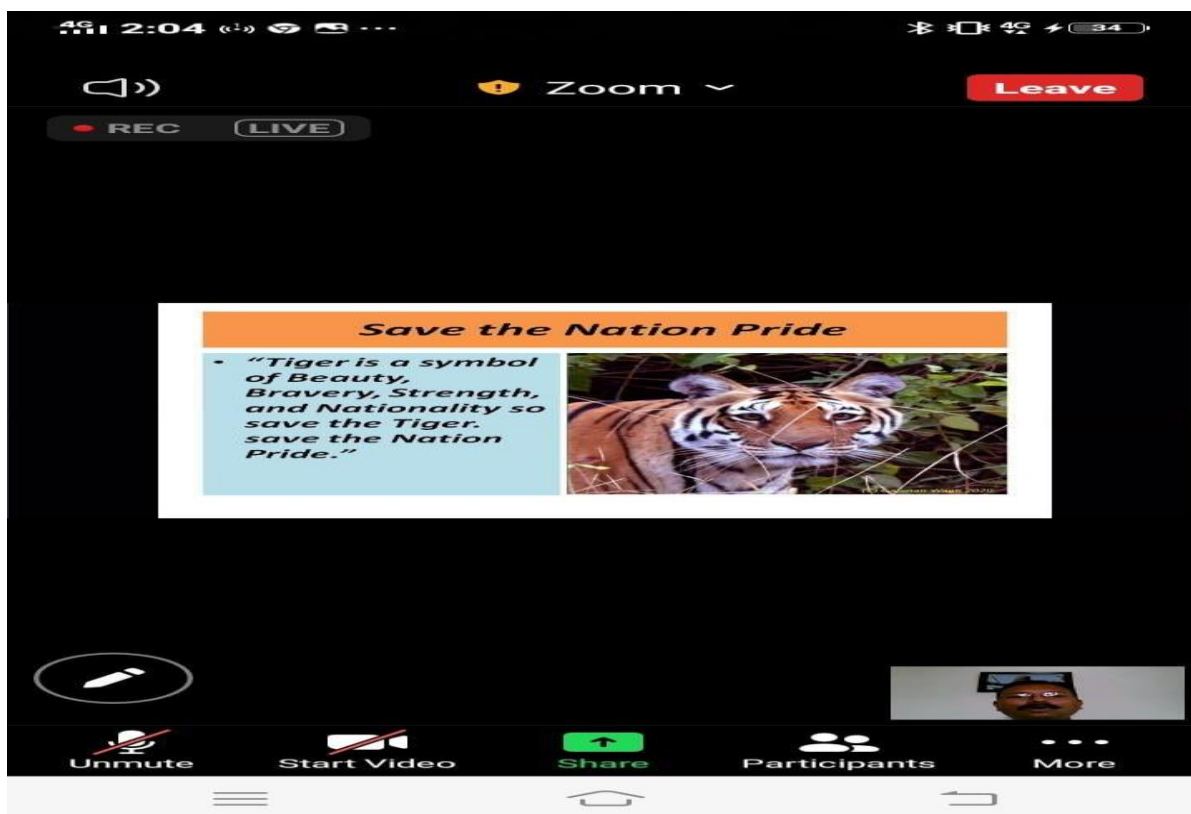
4G 2:04 ···

4G 34

Zoom

Leave

● REC LIVE

Save the Nation Pride

• "Tiger is a symbol of Beauty, Bravery, Strength, and Nationality so save the Tiger. save the Nation Pride."

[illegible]

Unmute
Start Video
Share
Participants
More